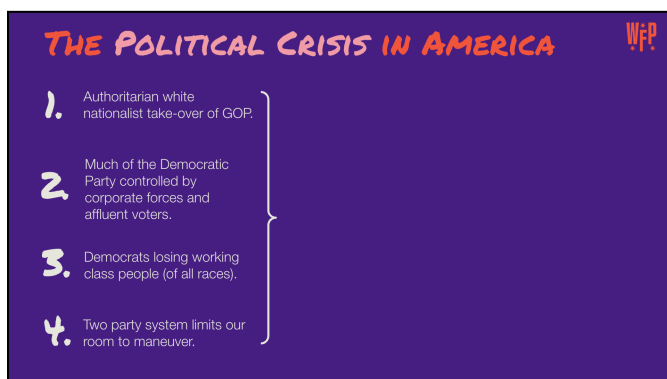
THE POLITICAL CRISIS IN AMERICA

WFP

1. Authoritarian white nationalist take-over of GOP.

2. Much of the Democratic Party controlled by corporate forces and affluent voters.

3. Democrats losing working class people (of all races).

4. Two party system limits our room to maneuver.